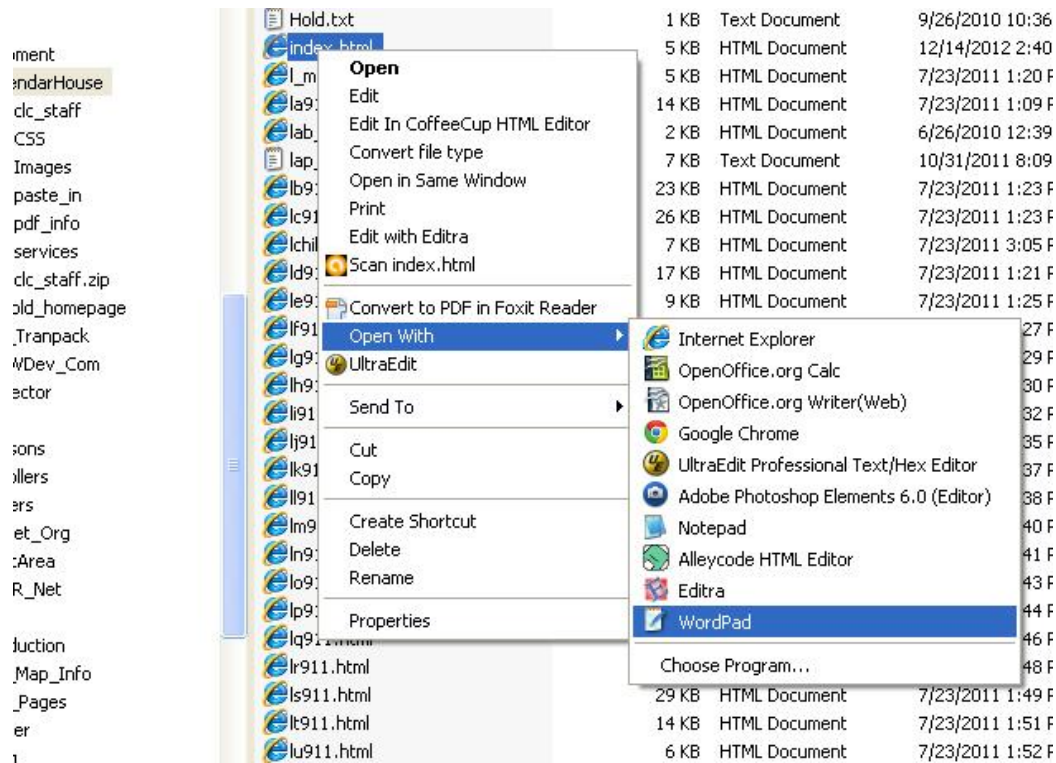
ıment
endarHouse
clc_staff
CSS
Images
paste_in
pdf_info
services
clc_staff.zip
old_homepage
_Tranpack
WDev_Com
ector

sons
ollers
ers
et_Org
:Area
R_Net

duction
_Map_Info
_Pages
er

| | | | |
|---|---|---|---|
| Hold.txt | 1 KB | Text Document | 9/26/2010 10:36 |
| index.html | 5 KB | HTML Document | 12/14/2012 2:40 |
| l_m | 5 KB | HTML Document | 7/23/2011 1:20 P |
| la91 | 14 KB | HTML Document | 7/23/2011 1:09 P |
| lab_ | 2 KB | HTML Document | 6/26/2010 12:39 |
| lap_ | 7 KB | Text Document | 10/31/2011 8:09 |
| lb91 | 23 KB | HTML Document | 7/23/2011 1:23 P |
| lc91 | 26 KB | HTML Document | 7/23/2011 1:23 P |
| lchil | 7 KB | HTML Document | 7/23/2011 3:05 P |
| ld91 | 17 KB | HTML Document | 7/23/2011 1:21 P |
| le91 | 9 KB | HTML Document | 7/23/2011 1:25 P |
| lf91 | | | 27 P |
| lg91 | | | 29 P |
| lh91 | | | 30 P |
| li91 | | | 32 P |
| lj91 | | | 35 P |
| lk91 | | | 37 P |
| ll91 | | | 38 P |
| lm9 | | | 40 P |
| ln91 | | | 41 P |
| lo91 | | | 43 P |
| lp91 | | | 44 P |
| lq911.html | | | 46 P |
| lr911.html | | | 48 P |
| ls911.html | 29 KB | HTML Document | 7/23/2011 1:49 P |
| lt911.html | 14 KB | HTML Document | 7/23/2011 1:51 P |
| lu911.html | 6 KB | HTML Document | 7/23/2011 1:52 P |

Open
Edit
Edit In CoffeeCup HTML Editor
Convert file type
Open in Same Window
Print
Edit with Editra
Scan index.html
Convert to PDF in Foxit Reader
Open With
UltraEdit
Send To
Cut
Copy
Create Shortcut
Delete
Rename
Properties

Internet Explorer
OpenOffice.org Calc
OpenOffice.org Writer(Web)
Google Chrome
UltraEdit Professional Text/Hex Editor
Adobe Photoshop Elements 6.0 (Editor)
Notepad
Alleycode HTML Editor
Editra
WordPad
Choose Program...